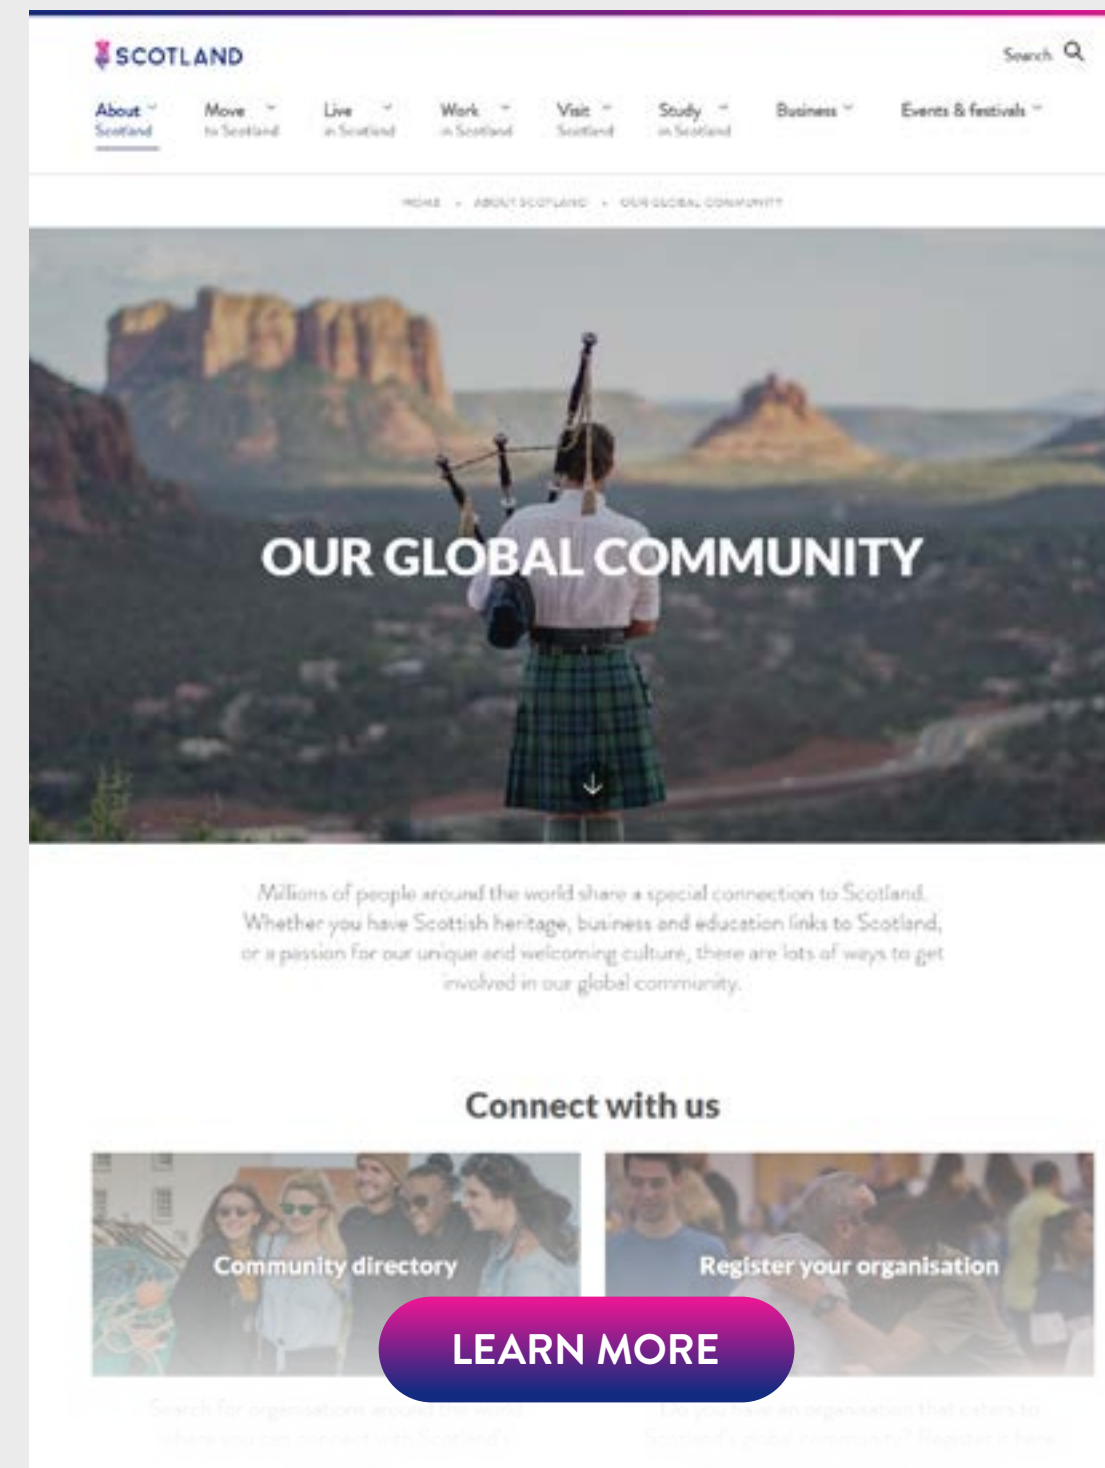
SCOTLAND

Search

About Scotland
Move to Scotland
Live in Scotland
Work in Scotland
Visit Scotland
Study in Scotland
Business
Events & festivals

HOME • ABOUT SCOTLAND • OUR GLOBAL COMMUNITY

OUR GLOBAL COMMUNITY

Millions of people around the world share a special connection to Scotland. Whether you have Scottish heritage, business and education links to Scotland, or a passion for our unique and welcoming culture, there are lots of ways to get involved in our global community.

Connect with us

Community directory

Register your organisation

LEARN MORE

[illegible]

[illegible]